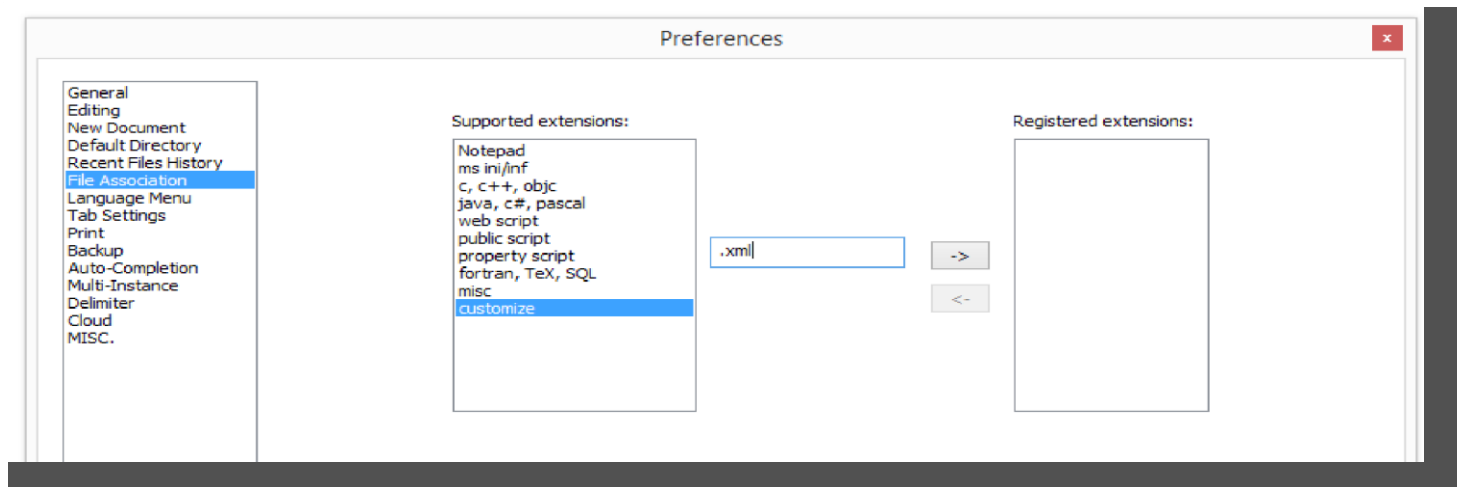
Preferences

x

General
Editing
New Document
Default Directory
Recent Files History
File Association
Language Menu
Tab Settings
Print
Backup
Auto-Completion
Multi-Instance
Delimiter
Cloud
MISC.

Supported extensions:

Notepad
ms ini/inf
c, c++, objc
java, c#, pascal
web script
public script
property script
fortran, TeX, SQL
misc
customize

.xml

->

<-

Registered extensions: